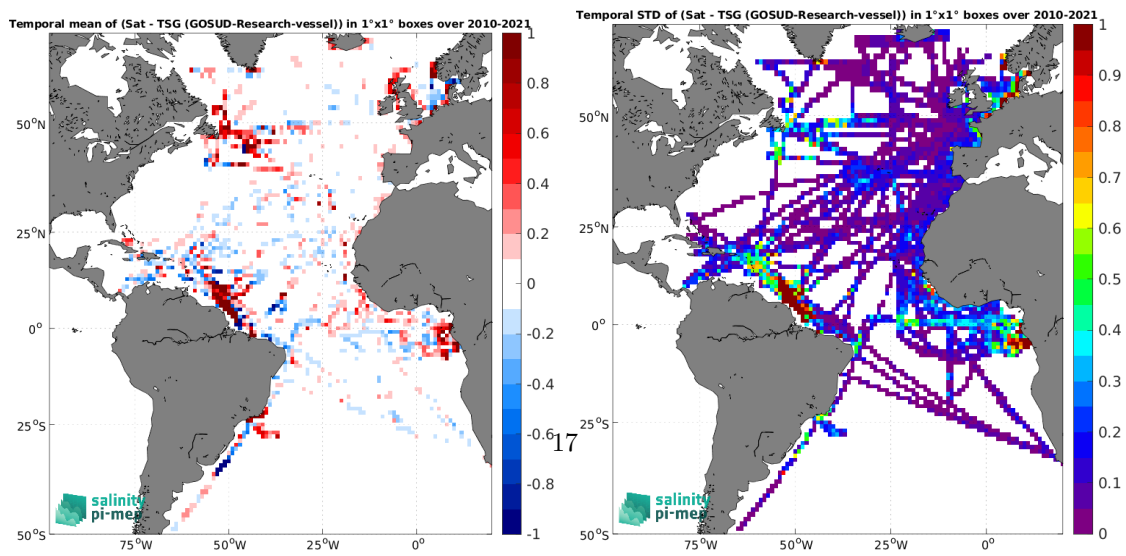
Temporal mean of (Sat - TSG (GOSUD-Research-vessel)) in 1°x1° boxes over 2010-2021

50$^o$N
25$^o$N
0$^o$
25$^o$S
50$^o$S
75$^o$W
50$^o$W
25$^o$W
0$^o$

1
0.8
0.6
0.4
0.2
0
-0.2
-0.4
-0.6
-0.8
-1

salinity
pi-mer

Temporal STD of (Sat - TSG (GOSUD-Research-vessel)) in 1°x1° boxes over 2010-2021

50$^o$N
25$^o$N
0$^o$
25$^o$S
50$^o$S
75$^o$W
50$^o$W
25$^o$W
0$^o$

1
0.9
0.8
0.7
0.6
0.5
0.4
0.3
0.2
0.1
0

salinity
pi-mer

17